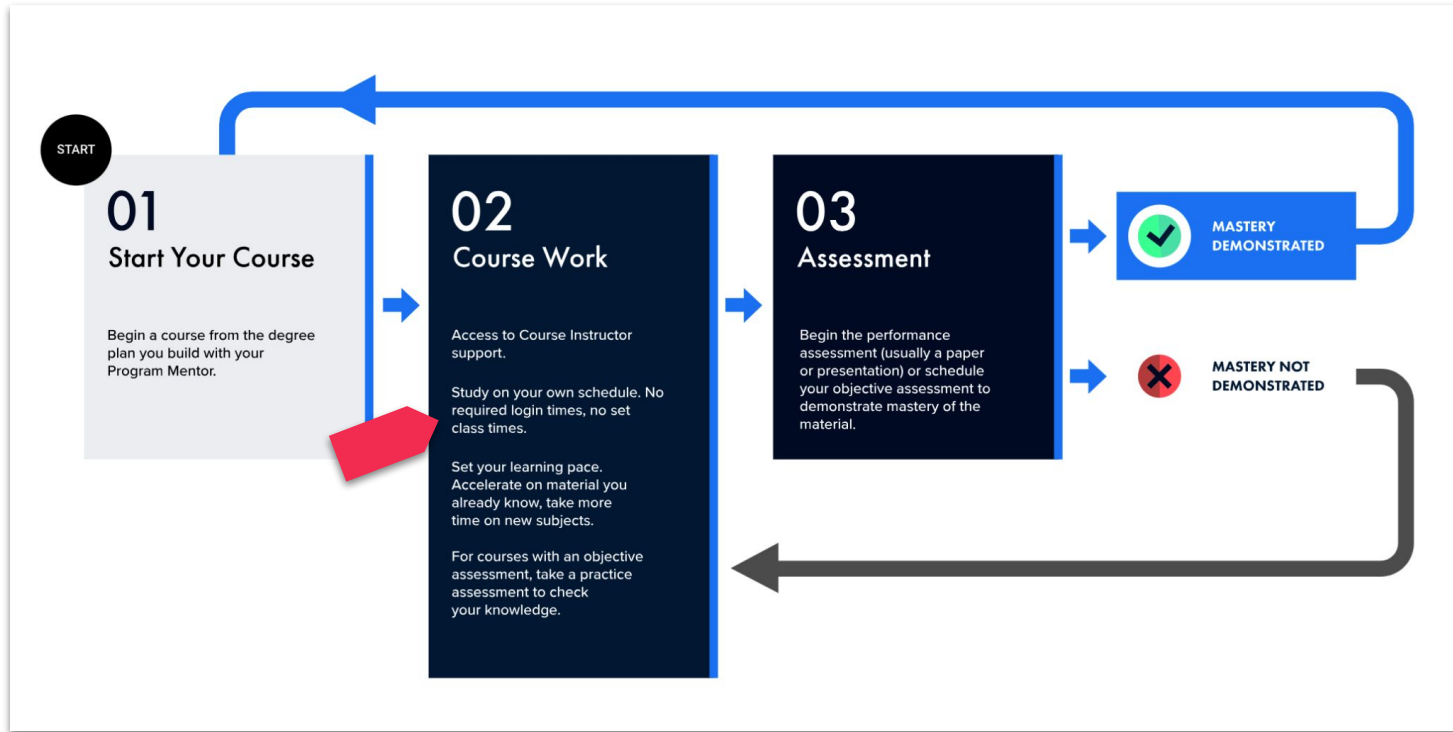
START

01
Start Your Course

Begin a course from the degree plan you build with your Program Mentor.

02
Course Work

Access to Course Instructor support.

Study on your own schedule. No required login times, no set class times.

Set your learning pace. Accelerate on material you already know, take more time on new subjects.

For courses with an objective assessment, take a practice assessment to check your knowledge.

03
Assessment

Begin the performance assessment (usually a paper or presentation) or schedule your objective assessment to demonstrate mastery of the material.

MASTERY DEMONSTRATED

MASTERY NOT DEMONSTRATED